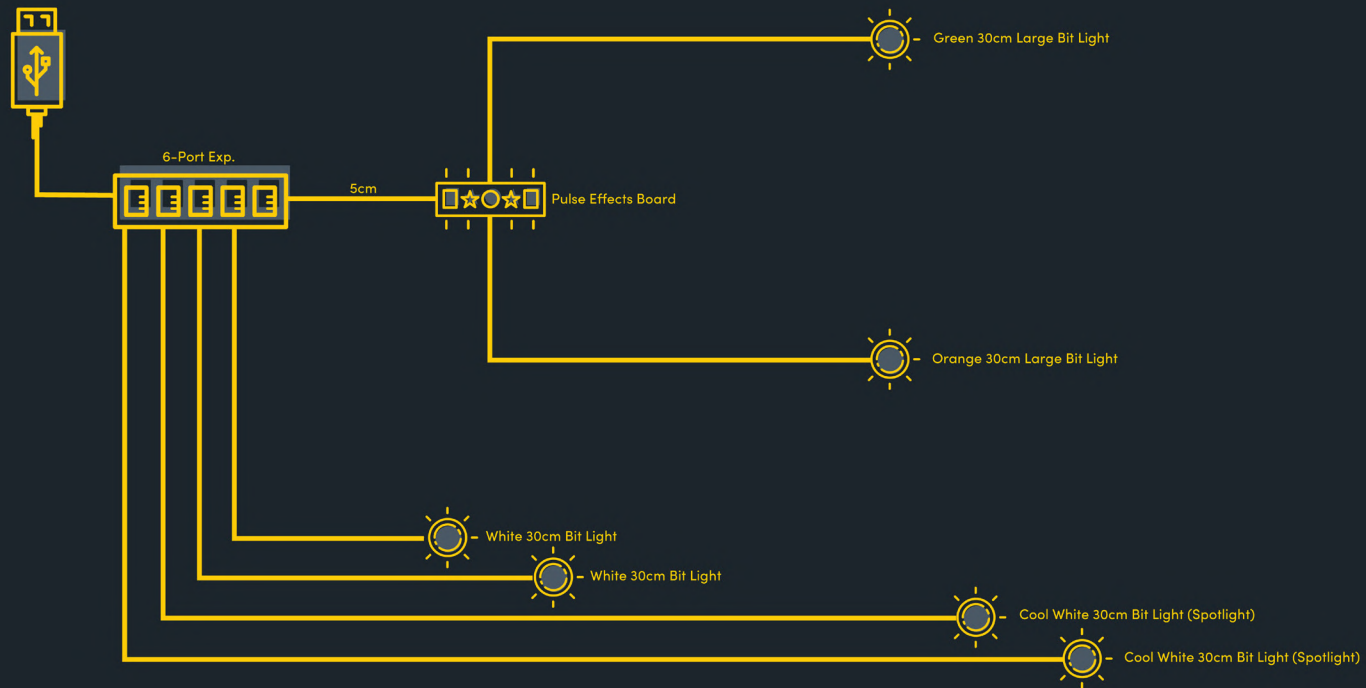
Green 30cm Large Bit Light

6-Port Exp.

5cm

Pulse Effects Board

Orange 30cm Large Bit Light

White 30cm Bit Light

White 30cm Bit Light

Cool White 30cm Bit Light (Spotlight)

Cool White 30cm Bit Light (Spotlight)